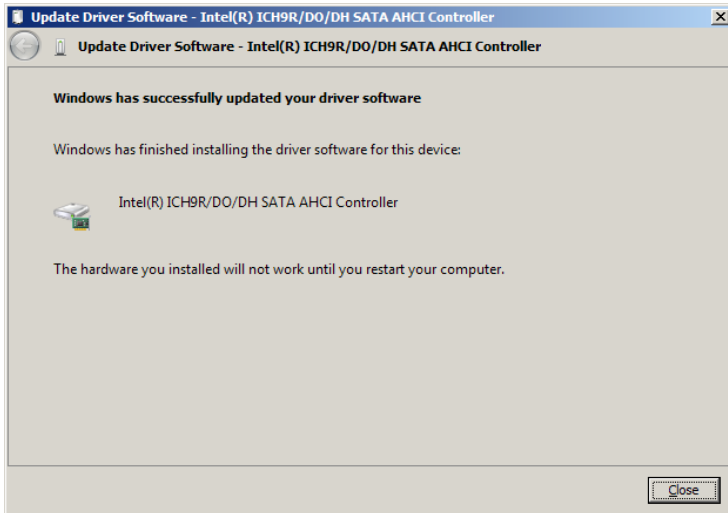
Update Driver Software - Intel(R) ICH9R/DO/DH SATA AHCI Controller

Update Driver Software - Intel(R) ICH9R/DO/DH SATA AHCI Controller

Windows has successfully updated your driver software

Windows has finished installing the driver software for this device:

Intel(R) ICH9R/DO/DH SATA AHCI Controller

The hardware you installed will not work until you restart your computer.

Close